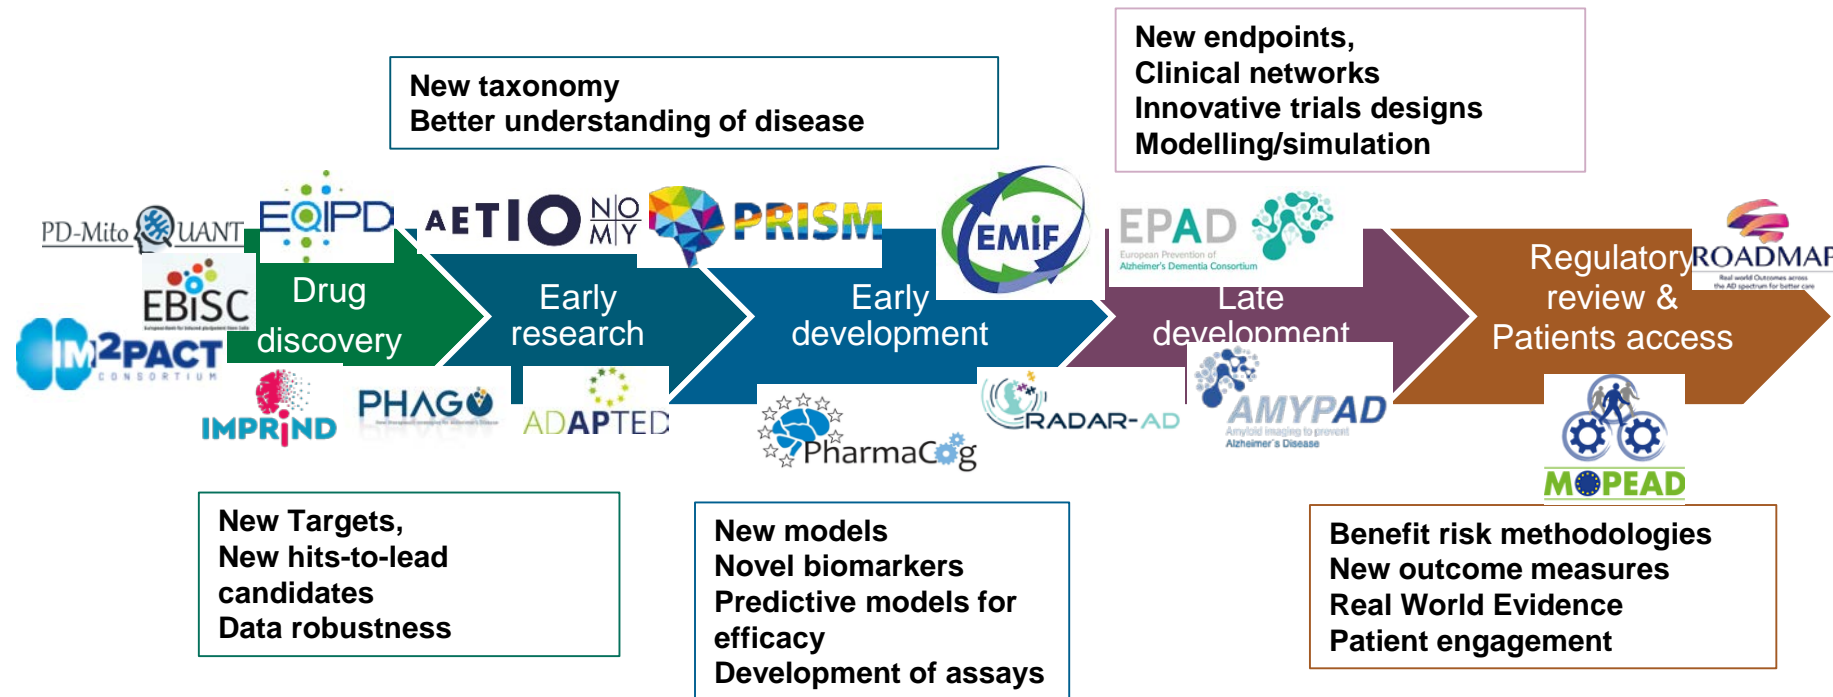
New taxonomy
Better understanding of disease

New endpoints,
Clinical networks
Innovative trials designs
Modelling/simulation

PD-Mito QUANT EQIPD AETIONOMY PRISM EMIF EPAD European Prevention of Alzheimer's Dementia Consortium ROADMAP

EBiSC IM2PACT CONSORTIUM

Drug discovery

Early research

Early development

Late development

Regulatory review & Patients access

IMPRiND PHAGO ADAPTED PharmaCog RADAR-AD AMYPAD Amyloid imaging to prevent Alzheimer's Disease MOPEAD

New Targets,
New hits-to-lead candidates
Data robustness

New models
Novel biomarkers
Predictive models for efficacy
Development of assays

Benefit risk methodologies
New outcome measures
Real World Evidence
Patient engagement